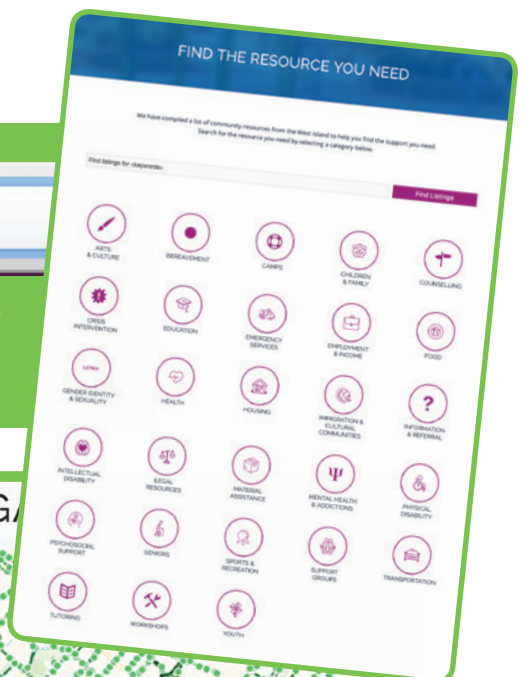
FIND THE RESOURCE YOU NEED

We have compiled a list of community resources from the West Island to help you find the support you need. Search for the resource you need by selecting a category below.

Find listings for: <keywords>

Find Listings

ARTS & CULTURE

BEREAVEMENT

CAMPS

CHILDREN & FAMILY

COUNSELLING

CRISIS INTERVENTION

EDUCATION

EMERGENCY SERVICES

EMPLOYMENT & INCOME

FOOD

LGTBQ+

GENDER IDENTITY & SEXUALITY

HEALTH

HOUSING

IMMIGRATION & CULTURAL COMMUNITIES

INFORMATION & REFERRAL

INTELLECTUAL DISABILITY

LEGAL RESOURCES

MATERIAL ASSISTANCE

MENTAL HEALTH & ADDICTIONS

PHYSICAL DISABILITY

PSYCHOSOCIAL SUPPORT

SENIORS

SPORTS & RECREATION

SUPPORT GROUPS

TRANSPORTATION

TUTORING

WORKSHOPS

YOUTH

GA